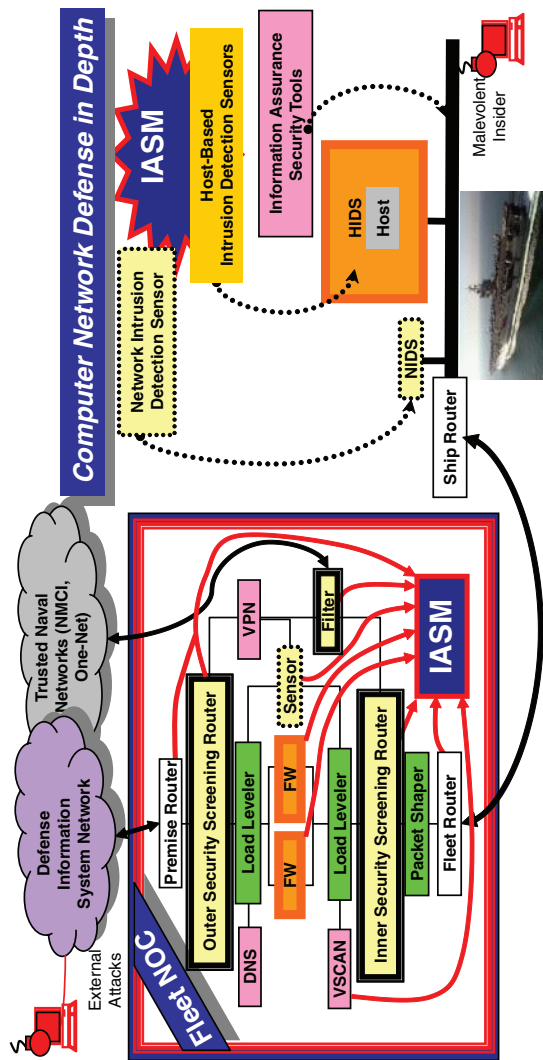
Computer Network Defense in Depth

IASM

Host-Based Intrusion Detection Sensors

Information Assurance Security Tools

Network Intrusion Detection Sensor

HIDS

Host

NIDS

Ship Router

Malevolent Insider

Trusted Naval Networks (NMCI, One-Net)

Defense Information System Network

External Attacks

Fleet NOC

Premise Router

Outer Security Screening Router

VPN

Filter

Sensor

Load Leveler

FW

FW

Load Leveler

DNS

VSCAN

Inner Security Screening Router

Packet Shaper

Fleet Router

IASM